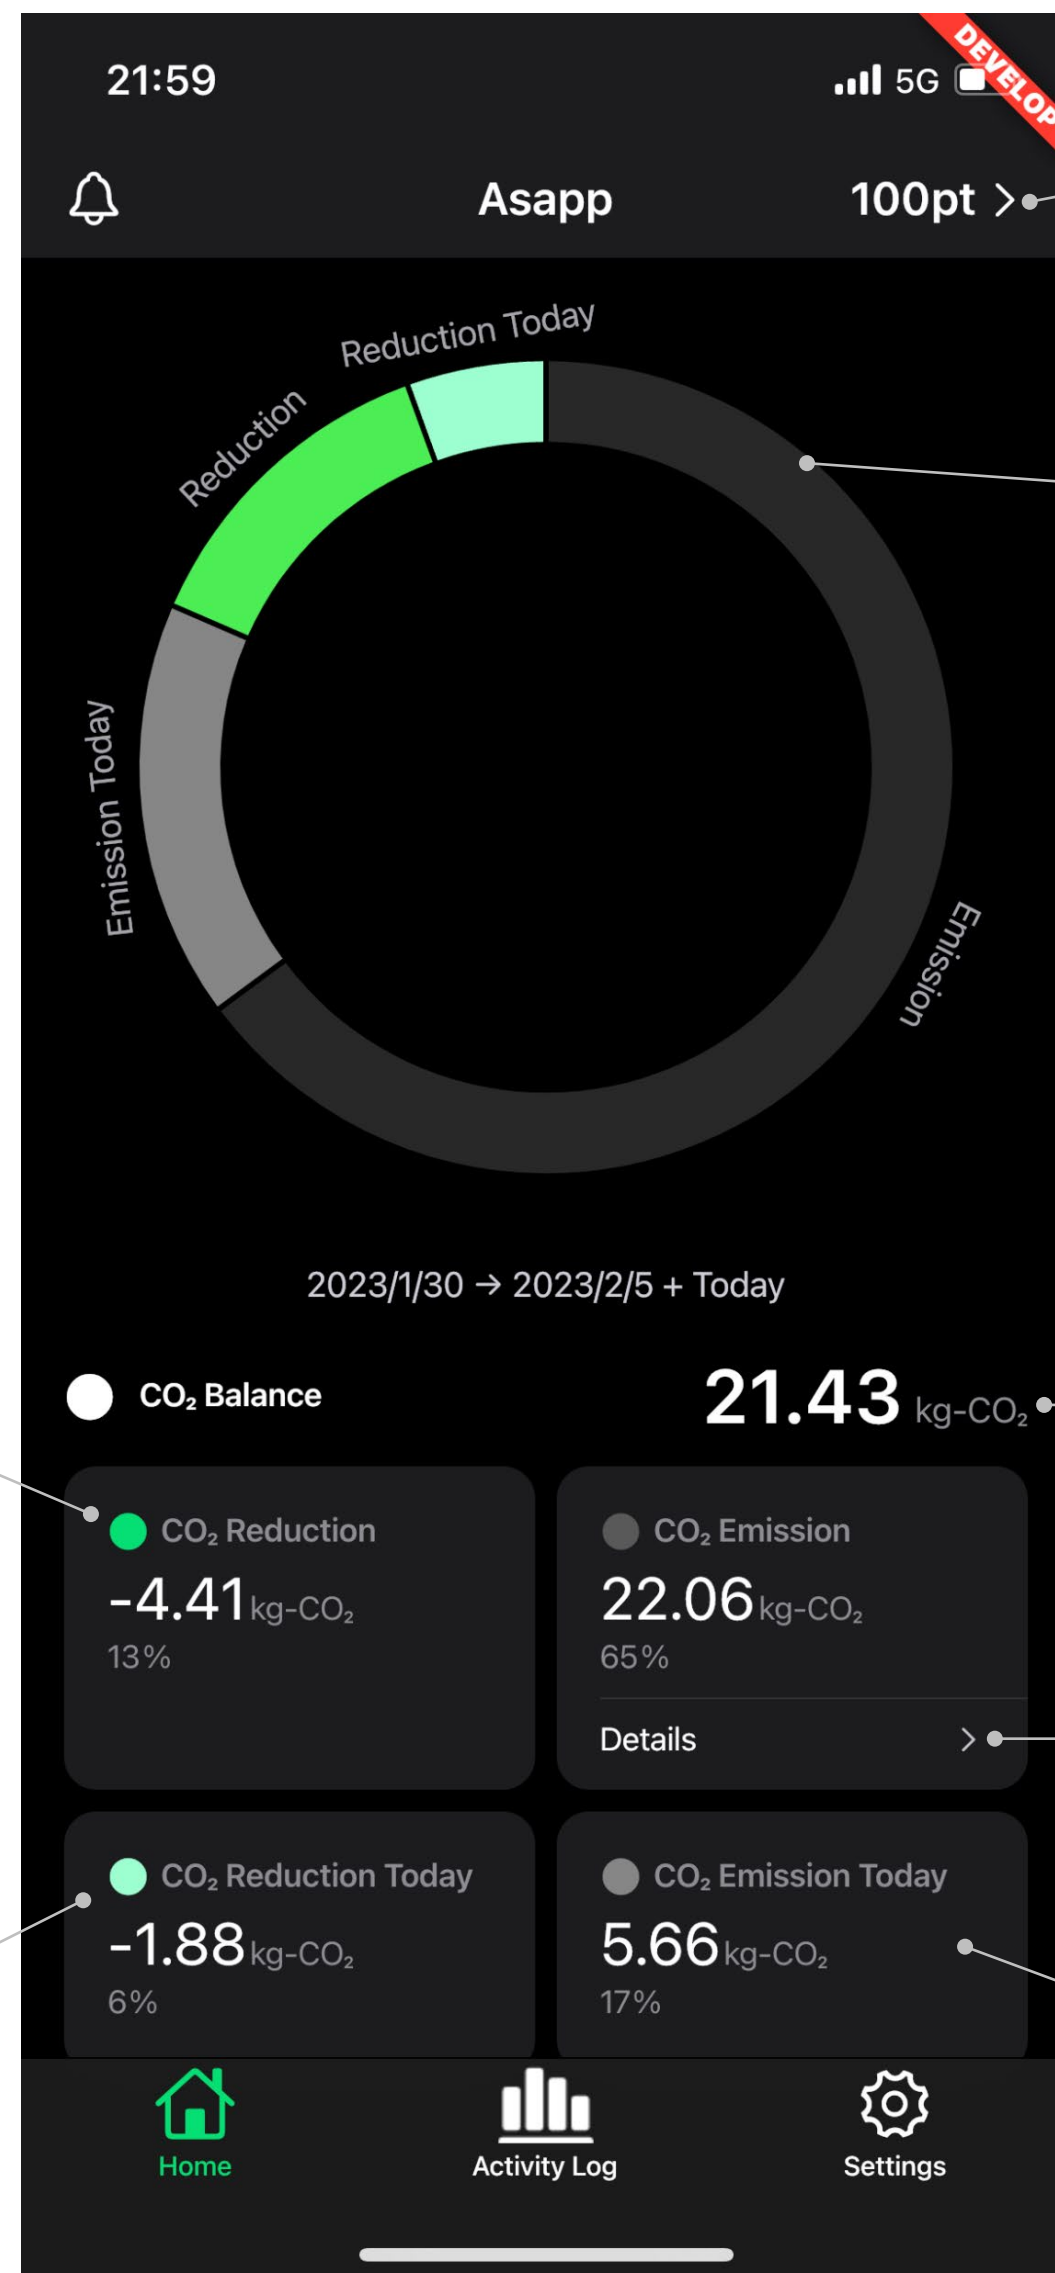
21:59

5G

DEVELOP

Asapp

100pt >

Reduction Today

Reduction

Emission Today

Emission

2023/1/30 → 2023/2/5 + Today

$CO_2$ Balance

21.43 kg-$CO_2$

$CO_2$ Reduction

-4.41 kg-$CO_2$

13%

$CO_2$ Emission

22.06 kg-$CO_2$

65%

Details >

$CO_2$ Reduction Today

-1.88 kg-$CO_2$

6%

$CO_2$ Emission Today

5.66 kg-$CO_2$

17%

Home

Activity Log

Settings